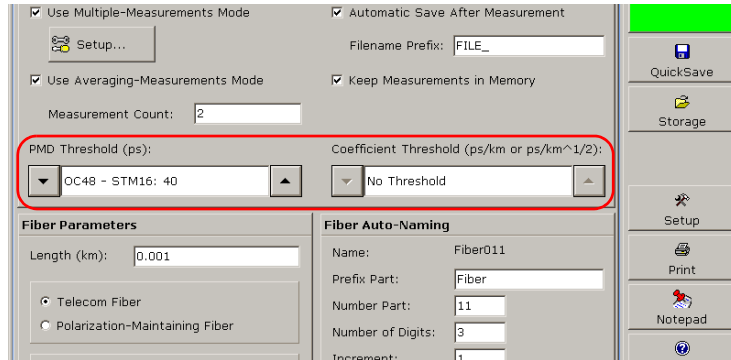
☑ Use Multiple-Measurements Mode

Setup...

☑ Use Averaging-Measurements Mode

Measurement Count: 2

☑ Automatic Save After Measurement

Filename Prefix: FILE_

☑ Keep Measurements in Memory

PMD Threshold (ps):

OC48 - STM16: 40

Coefficient Threshold (ps/km or ps/km^1/2):

No Threshold

Fiber Parameters

Length (km): 0.001

Telecom Fiber

Polarization-Maintaining Fiber

Fiber Auto-Naming

Name: Fiber011

Prefix Part: Fiber

Number Part: 11

Number of Digits: 3

Increment: 1

QuickSave

Storage

Setup

Print

Notepad